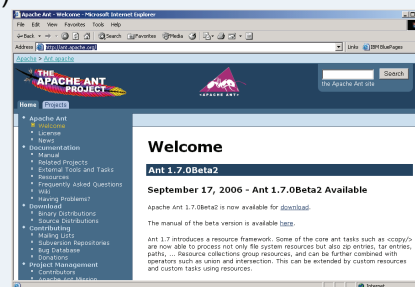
Apache Ant - Welcome - Microsoft Internet Explorer

File Edit View Favorites Tools Help

Back Search Favorites Media

Address http://ant.apache.org/

Links IBM BluePages

Apache > Ant.apache

THE APACHE ANT PROJECT

APACHE ANT

Search

the Apache Ant site

Home Projects

Apache Ant
Welcome
License
News
Documentation
Manual
Related Projects
External Tools and Tasks
Resources
Frequently Asked Questions
Wiki
Having Problems?
Download
Binary Distributions
Source Distributions
Contributing
Mailing Lists
Subversion Repositories
Bug Database
Donations
Project Management
Contributors
Apache Ant Mission

Welcome

Ant 1.7.0Beta2

September 17, 2006 - Ant 1.7.0Beta2 Available

Apache Ant 1.7.0Beta2 is now available for download.

The manual of the beta version is available here.

Ant 1.7 introduces a resource framework. Some of the core ant tasks such as <copy/> are now able to process not only file system resources but also zip entries, tar entries, paths, ... Resource collections group resources, and can be further combined with operators such as union and intersection. This can be extended by custom resources and custom tasks using resources.

Internet